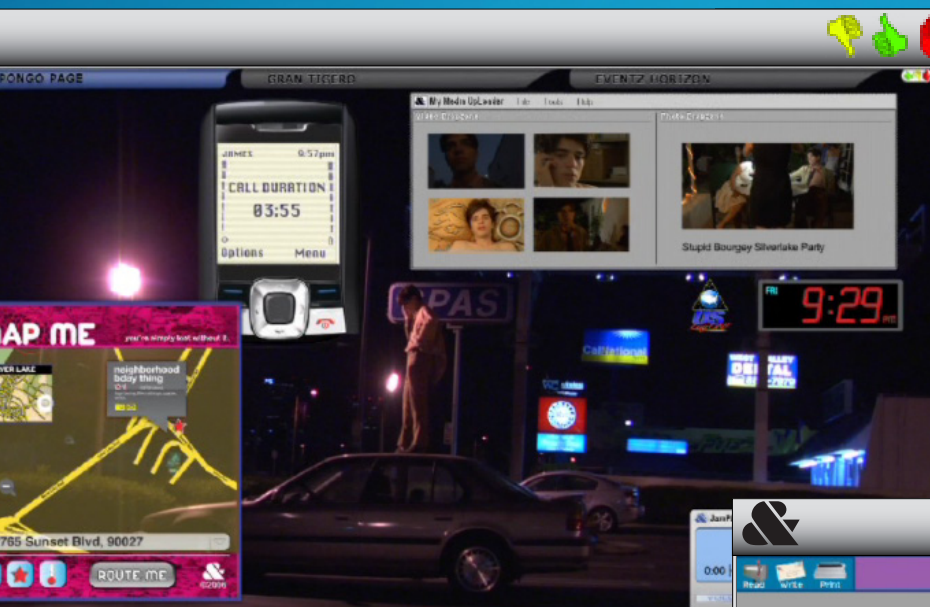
PONGO PAGE
GRAN TIGERO
EVENTZ HORIZON

My Media UpLoader File Tools Help

Stupid Bourgey Silverlake Party

JAMES 9:57pm
CALL DURATION
03:55
Options Menu

FRI
9:29 PM

AP ME
you're simply lost without it.
VER LAKE
neighborhood bday thing
765 Sunset Blvd, 90027
ROUTE ME

Jan
0:00

Read Write Print